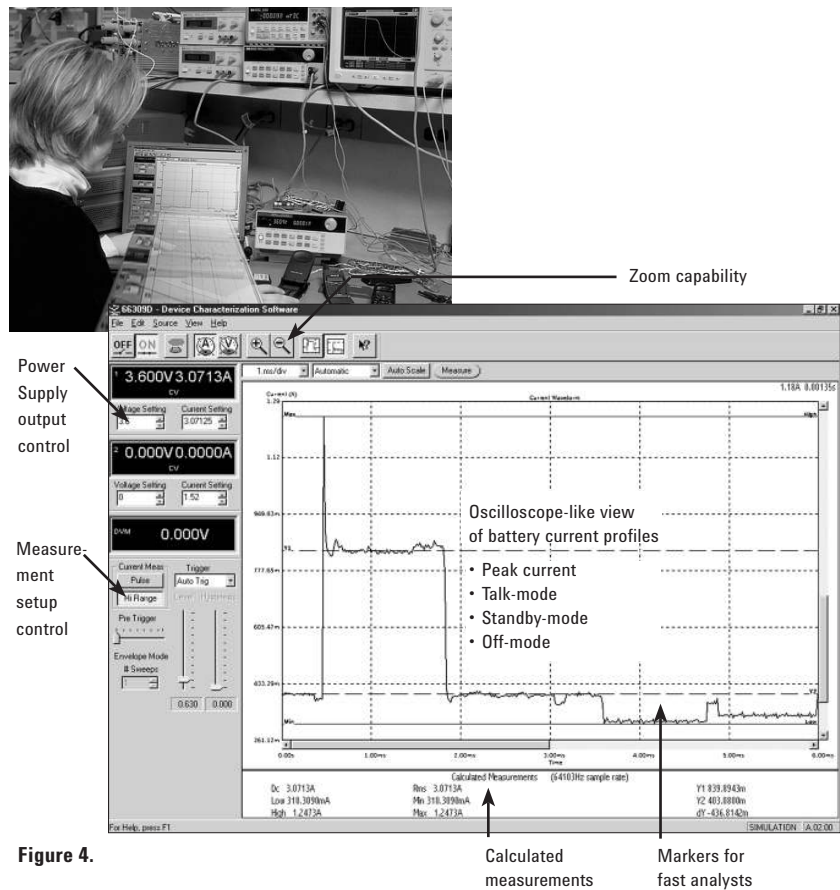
Zoom capability

66309D - Device Characterization Software
File Edit Source View Help
OFF ON

Power Supply output control

Measurement setup control

1 3.600V 3.0713A
CV
Voltage Setting 3.6
Current Setting 3.07125

2 0.000V 0.0000A
CV
Voltage Setting 0
Current Setting 1.52

DVM 0.000V

Current Meas
Pulse
Hi Range
Trigger
Auto Trig
Level
Pre Trigger
Envelope Mode
# Sweeps
0.630 0.000

1 ms/div Automatic Auto Scale Measure

1.18A 0.00135s
Current (A)
Current Waveform
1.29
Max
High
1.12
949.83m
Y1
777.65m
605.47m
433.29m
Y2
Min
Low
261.12m
0.00s 1.00ms 2.00ms 3.00ms 4.00ms 5.00ms 6.00ms
Time

Oscilloscope-like view of battery current profiles
• Peak current
• Talk-mode
• Standby-mode
• Off-mode

Calculated Measurements (64103Hz sample rate)
Dc 3.0713A
Low 310.3090mA
High 1.2473A
Rms 3.0713A
Min 310.3090mA
Max 1.2473A
Y1 839.8943m
Y2 403.0800m
dY -436.8142m

For Help, press F1
SIMULATION A.02.00

Figure 4.

Calculated measurements

Markers for fast analysts